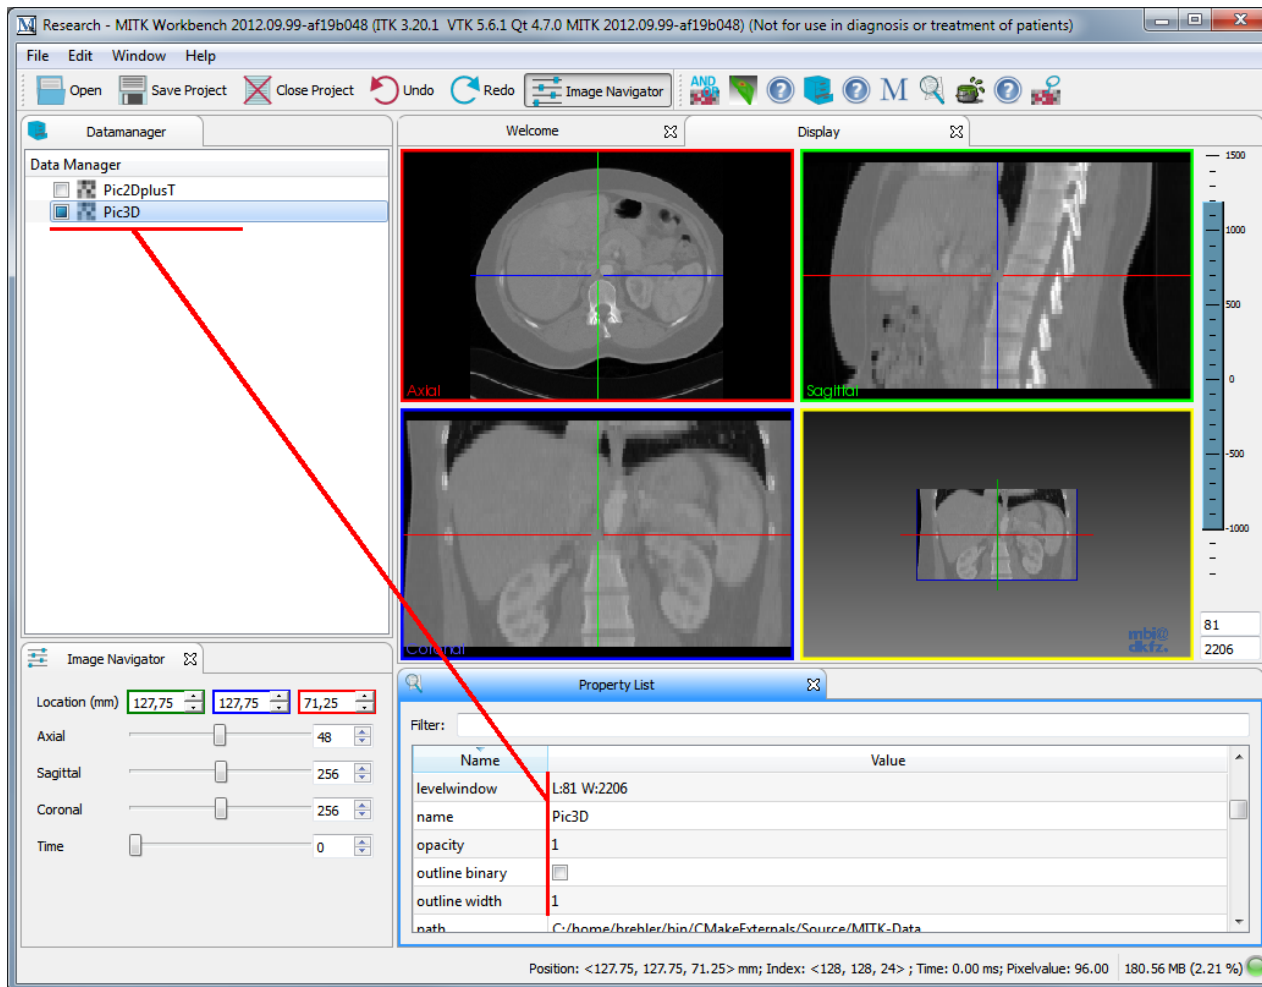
Research - MITK Workbench 2012.09.99-af19b048 (ITK 3.20.1 VTK 5.6.1 Qt 4.7.0 MITK 2012.09.99-af19b048) (Not for use in diagnosis or treatment of patients)

File Edit Window Help

Open Save Project Close Project Undo Redo Image Navigator

Datamanager

Data Manager

Pic2DplusT

Pic3D

Welcome

Display

Axial

Sagittal

Coronal

mbi@dkfz.

1500

1000

500

0

-500

-1000

81

2206

Image Navigator

Location (mm) 127,75 127,75 71,25

Axial 48

Sagittal 256

Coronal 256

Time 0

Property List

Filter:

| Name | Value |
|---|---|
| levelwindow | L:81 W:2206 |
| name | Pic3D |
| opacity | 1 |
| outline binary | |
| outline width | 1 |
| path | C:/home/hrebler/bin/CMakeExternals/Source/MITK-Data |

Position: <127.75, 127.75, 71.25> mm; Index: <128, 128, 24> ; Time: 0.00 ms; Pixelvalue: 96.00 180.56 MB (2.21 %)